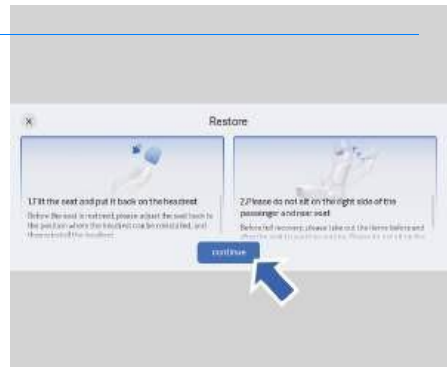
×

Restore

1.Tilt the seat and put it back on the headrest

Before the seat is restored, please adjust the seat back to the position where the headrest can be reinstalled, and then reinstall the headrest.

2.Please do not sit on the right side of the passenger and rear seat

Before full recovery, please take out the items before and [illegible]

continue